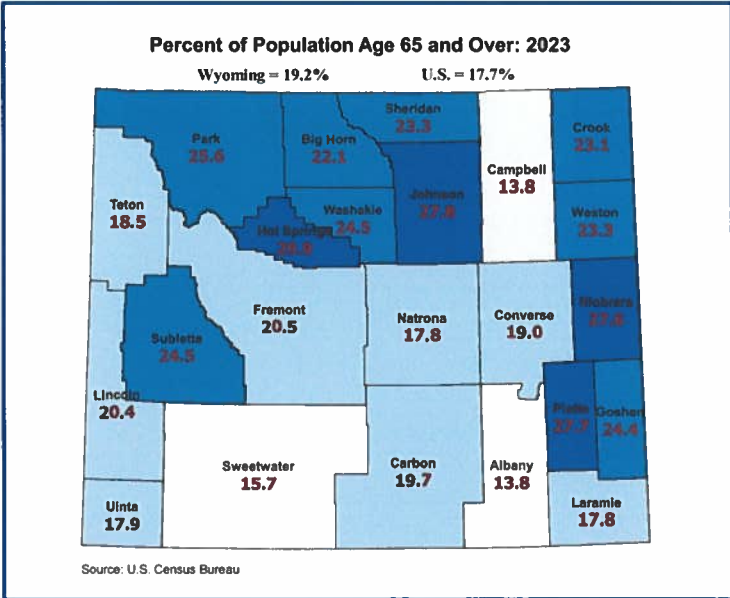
Percent of Population Age 65 and Over: 2023

Wyoming = 19.2%

U.S. = 17.7%

Park
25.6

Big Horn
22.1

Sheridan
23.3

Campbell
13.8

Crook
23.1

Teton
18.5

Washakie
24.5

Johnson
27.0

Weston
23.3

Hot Springs
28.8

Fremont
20.5

Natrona
17.8

Converse
19.0

Niobrara
27.0

Sublette
24.5

Lincoln
20.4

Platte
27.7

Goshen
24.4

Sweetwater
15.7

Carbon
19.7

Albany
13.8

Laramie
17.8

Uinta
17.9

Source: U.S. Census Bureau